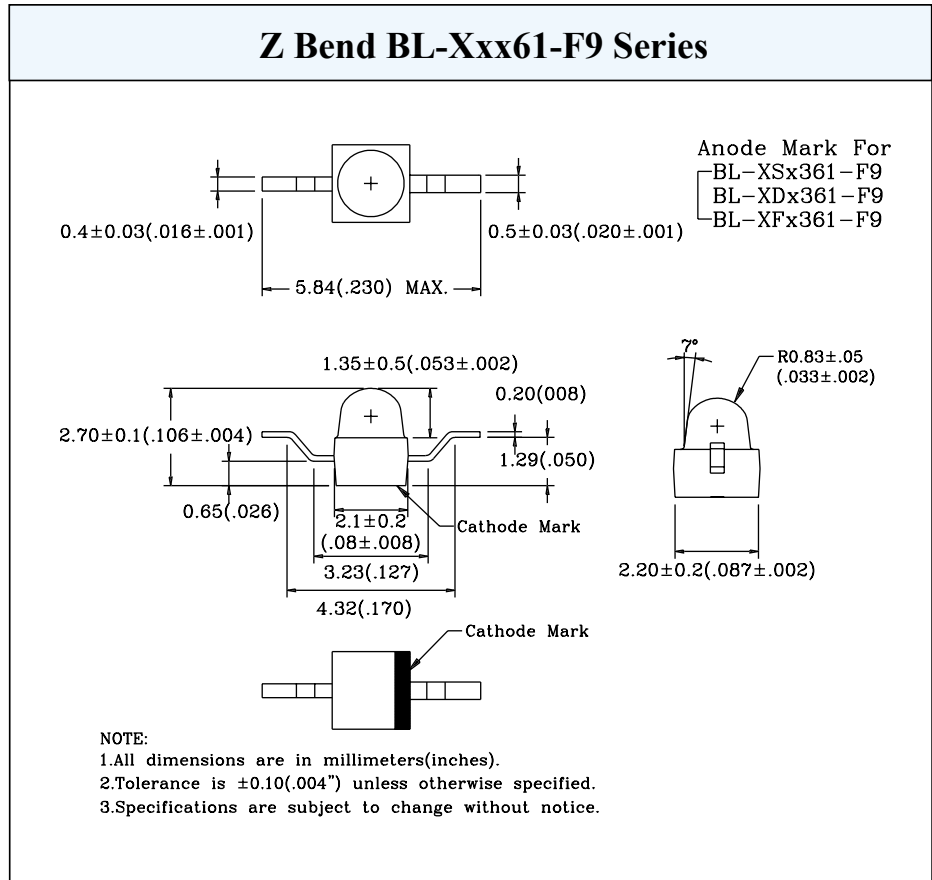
Z Bend BL-Xxx61-F9 Series

Anode Mark For
BL-XSx361-F9
BL-XDx361-F9
BL-XFx361-F9

0.4±0.03(.016±.001)

0.5±0.03(.020±.001)

5.84(.230) MAX.

1.35±0.5(.053±.002)

0.20(008)

2.70±0.1(.106±.004)

1.29(.050)

0.65(.026)

2.1±0.2
(.08±.008)

Cathode Mark

3.23(.127)

4.32(.170)

7°

R0.83±.05
(.033±.002)

2.20±0.2(.087±.002)

Cathode Mark

NOTE:
1.All dimensions are in millimeters(inches).
2.Tolerance is ±0.10(.004") unless otherwise specified.
3.Specifications are subject to change without notice.